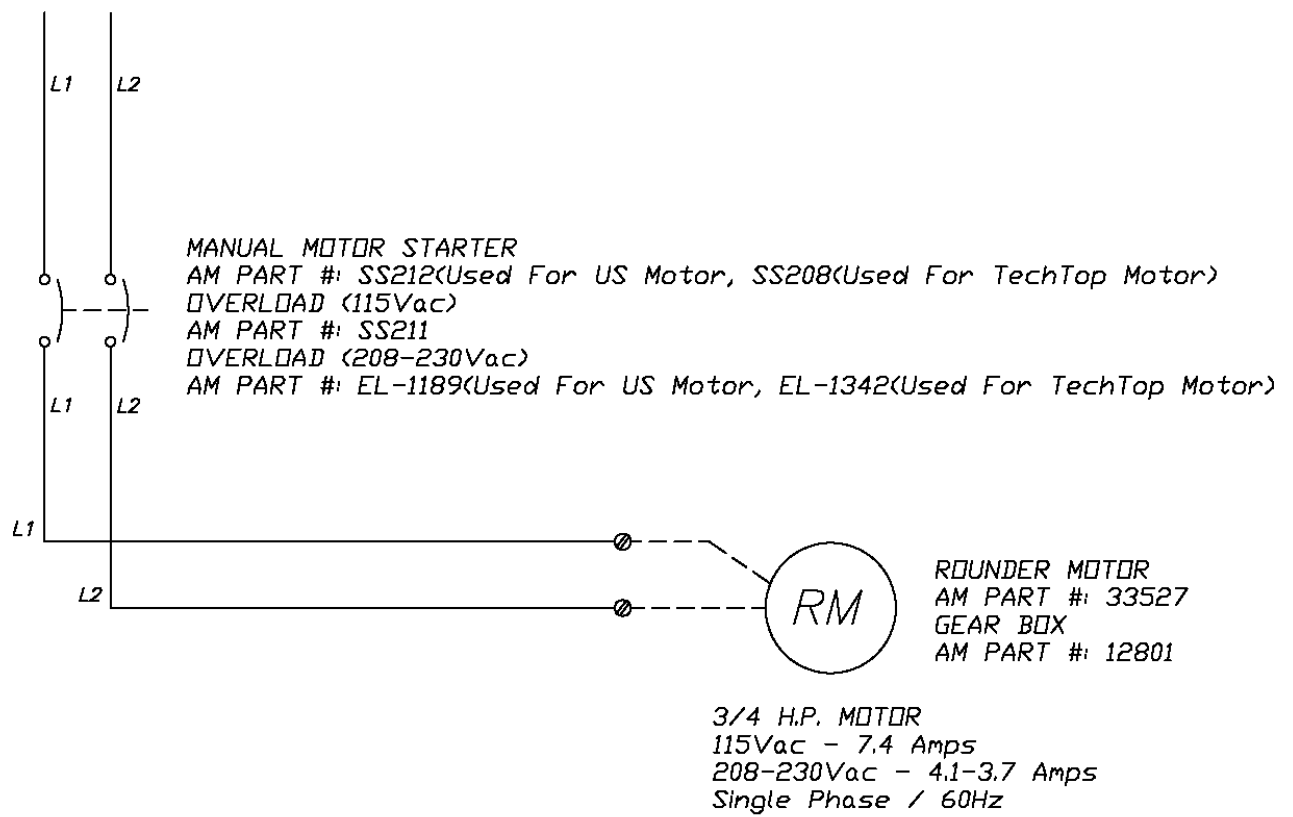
L1 L2

MANUAL MOTOR STARTER
AM PART #: SS212(Used For US Motor, SS208(Used For TechTop Motor)
OVERLOAD (115Vac)
AM PART #: SS211
OVERLOAD (208-230Vac)
AM PART #: EL-1189(Used For US Motor, EL-1342(Used For TechTop Motor)

L1 L2

L1

L2

RM

ROUNDER MOTOR
AM PART #: 33527
GEAR BOX
AM PART #: 12801

3/4 H.P. MOTOR
115Vac - 7.4 Amps
208-230Vac - 4.1-3.7 Amps
Single Phase / 60Hz